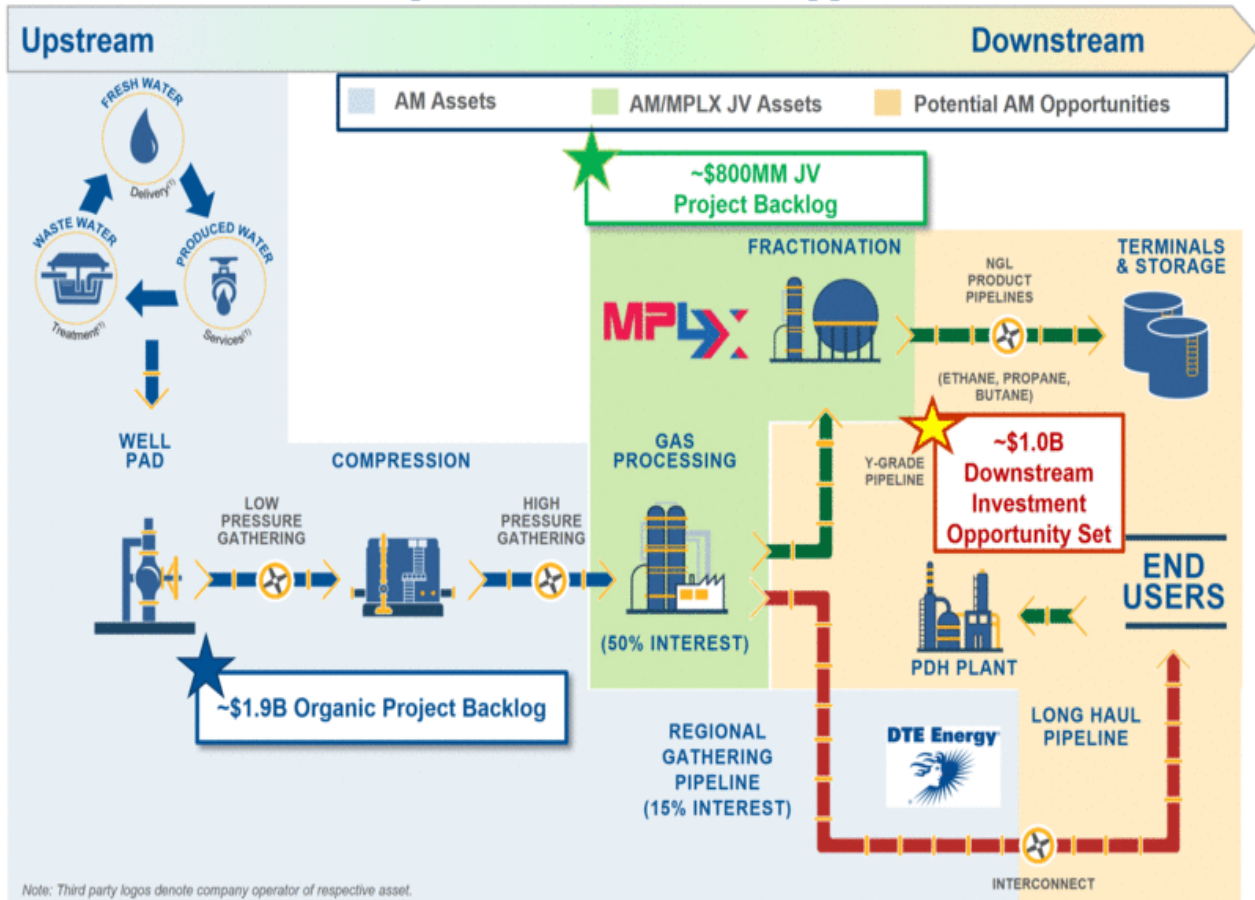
Upstream

Downstream

AM Assets

AM/MPLX JV Assets

Potential AM Opportunities

~\$800MM JV Project Backlog

FRESH WATER

Delivery$^{(1)}$

PRODUCED WATER

Services$^{(1)}$

WASTE WATER

Treatment$^{(1)}$

WELL PAD

COMPRESSION

LOW PRESSURE GATHERING

HIGH PRESSURE GATHERING

GAS PROCESSING

(50% INTEREST)

FRACTIONATION

MPLX

NGL PRODUCT PIPELINES

(ETHANE, PROPANE, BUTANE)

TERMINALS & STORAGE

Y-GRADE PIPELINE

~\$1.0B Downstream Investment Opportunity Set

END USERS

PDH PLANT

~\$1.9B Organic Project Backlog

REGIONAL GATHERING PIPELINE (15% INTEREST)

DTE Energy

LONG HAUL PIPELINE

INTERCONNECT

Note: Third party logos denote company operator of respective asset.